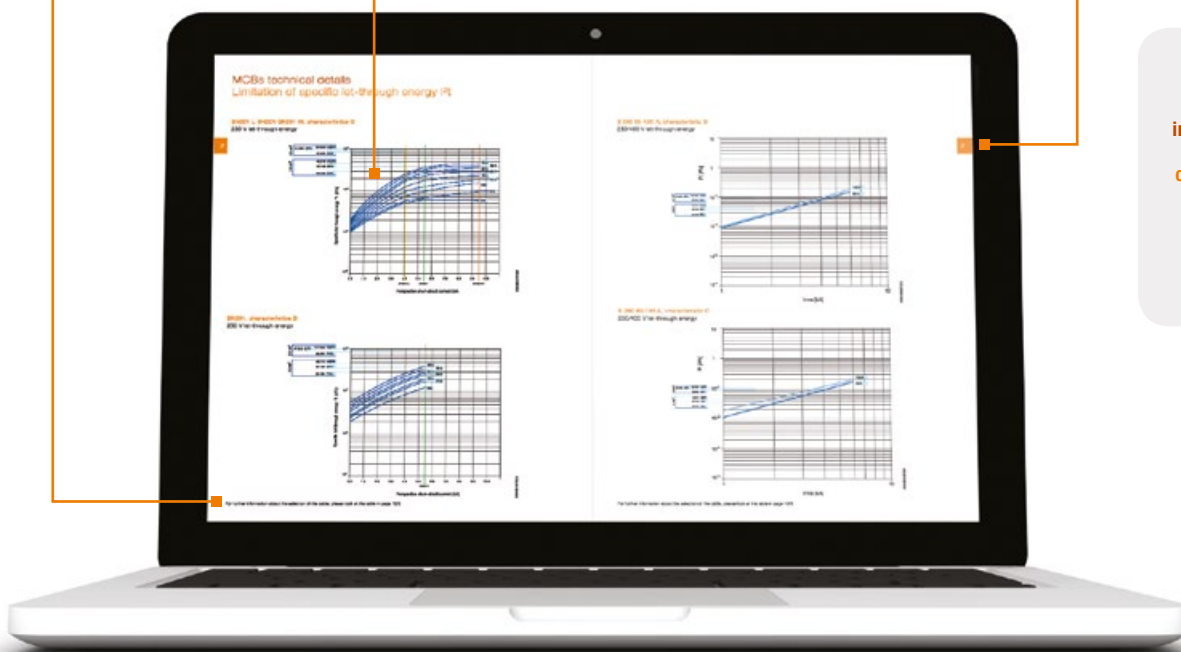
MCBs technical details
Limitation of specific let-through energy $I^2t$

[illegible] characteristic B
230 V let-through energy

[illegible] characteristic B
230 V let-through energy

For further information about the selection of the cable, please look at the table in page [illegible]

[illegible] characteristic B
230/400 V let-through energy

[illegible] characteristic C
230/400 V let-through energy

For further information about the selection of the cable, please look at the table page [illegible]

in

c